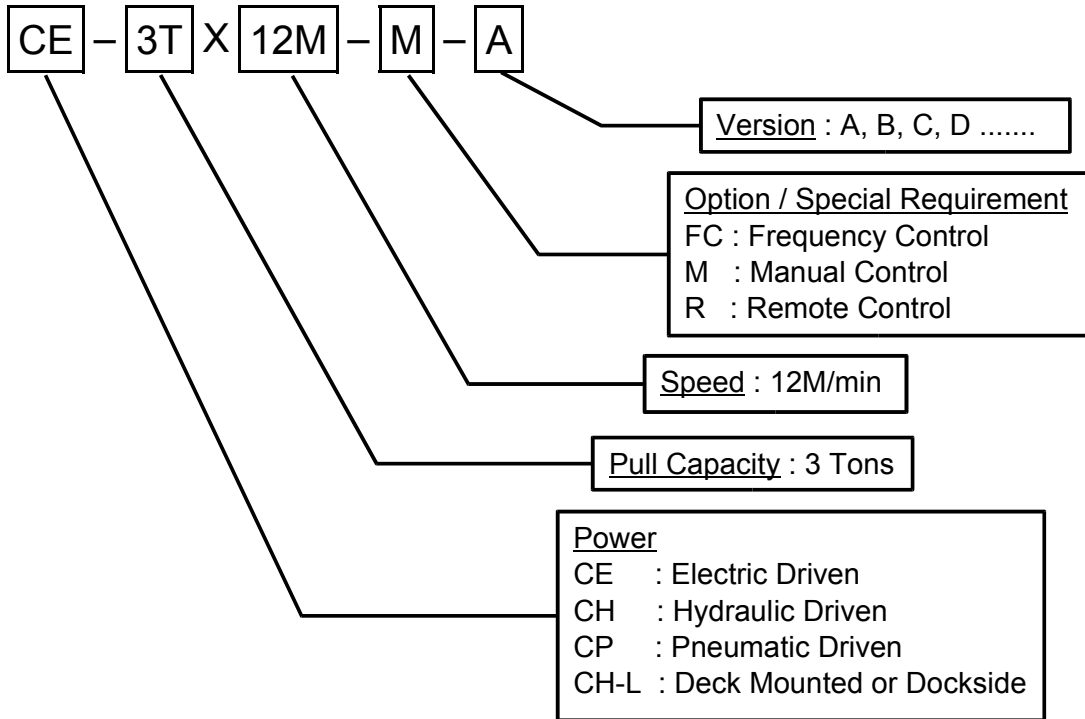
CE – 3T X 12M – M – A

Version : A, B, C, D .......

Option / Special Requirement
FC : Frequency Control
M : Manual Control
R : Remote Control

Speed : 12M/min

Pull Capacity : 3 Tons

Power
CE : Electric Driven
CH : Hydraulic Driven
CP : Pneumatic Driven
CH-L : Deck Mounted or Dockside